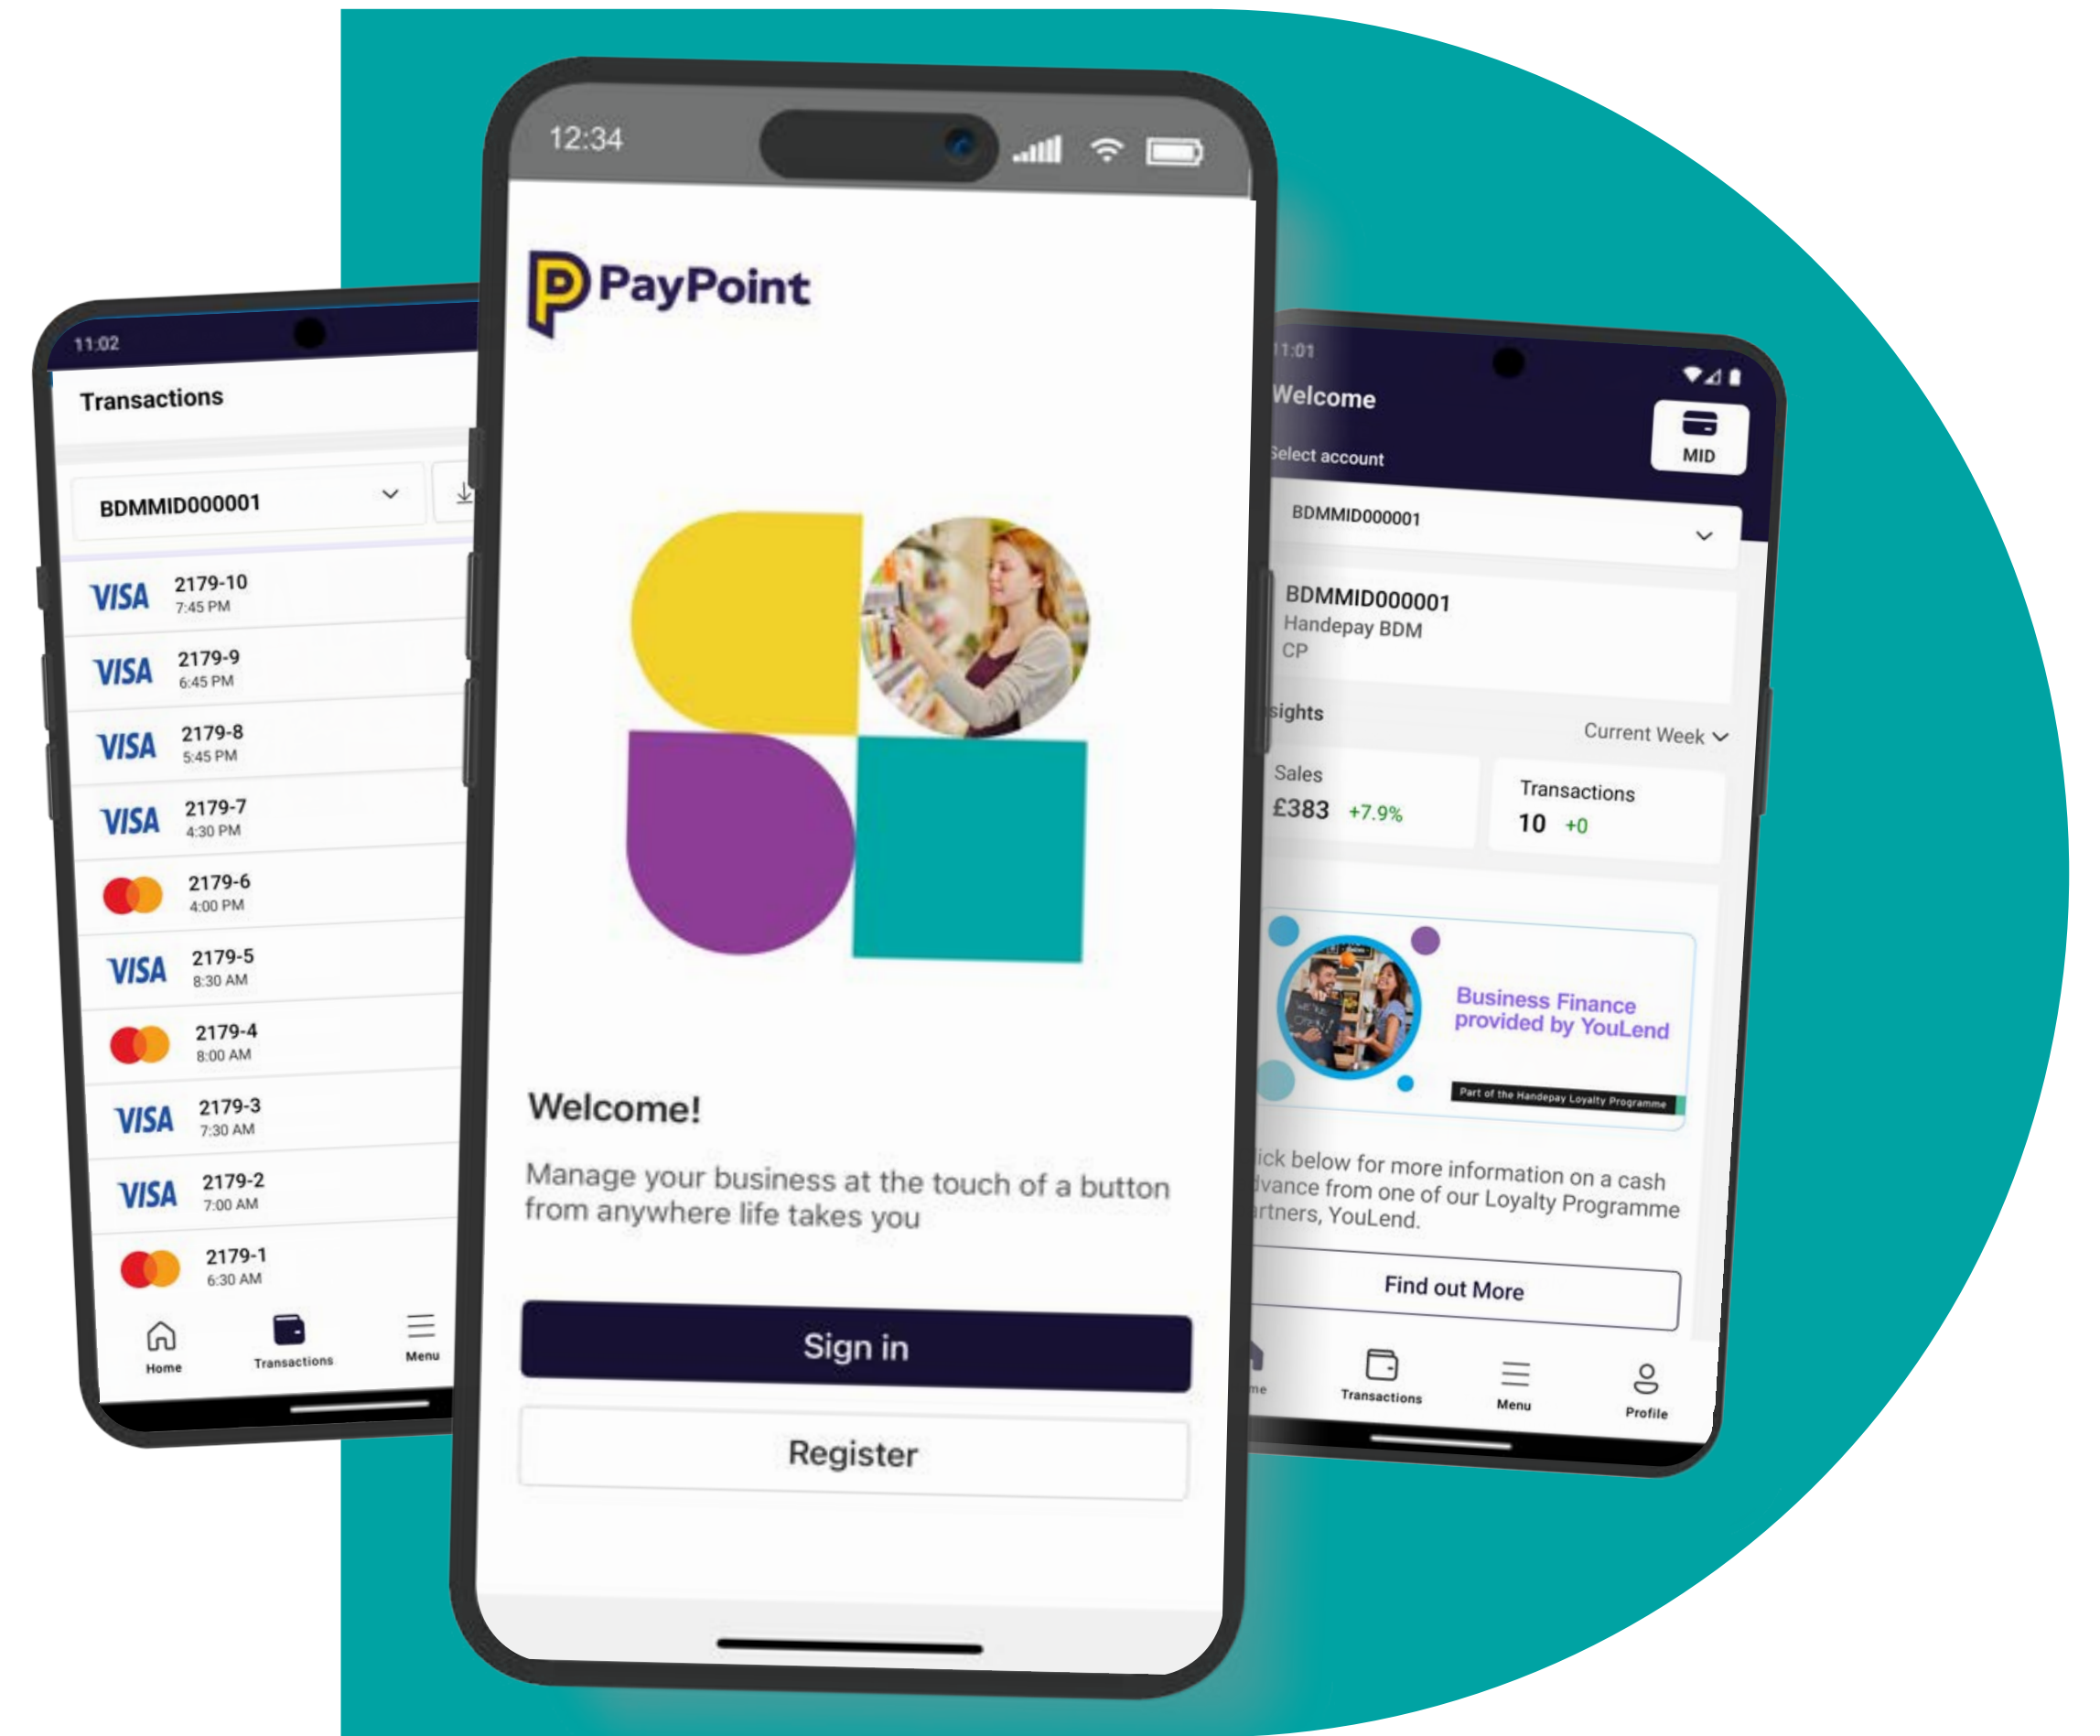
11:02

Transactions

BDMMID000001

VISA 2179-10 7:45 PM

VISA 2179-9 6:45 PM

VISA 2179-8 5:45 PM

VISA 2179-7 4:30 PM

2179-6 4:00 PM

VISA 2179-5 8:30 AM

2179-4 8:00 AM

VISA 2179-3 7:30 AM

VISA 2179-2 7:00 AM

2179-1 6:30 AM

Home Transactions Menu

12:34

PayPoint

Welcome!

Manage your business at the touch of a button from anywhere life takes you

Sign in

Register

11:01

Welcome

Select account

MID

BDMMID000001

BDMMID000001
Handepay BDM
CP

sights

Current Week

Sales
£383 +7.9%

Transactions
10 +0

Business Finance provided by YouLend

Part of the Handepay Loyalty Programme

ick below for more information on a cash dvance from one of our Loyalty Programme rtners, YouLend.

Find out More

me Transactions Menu Profile